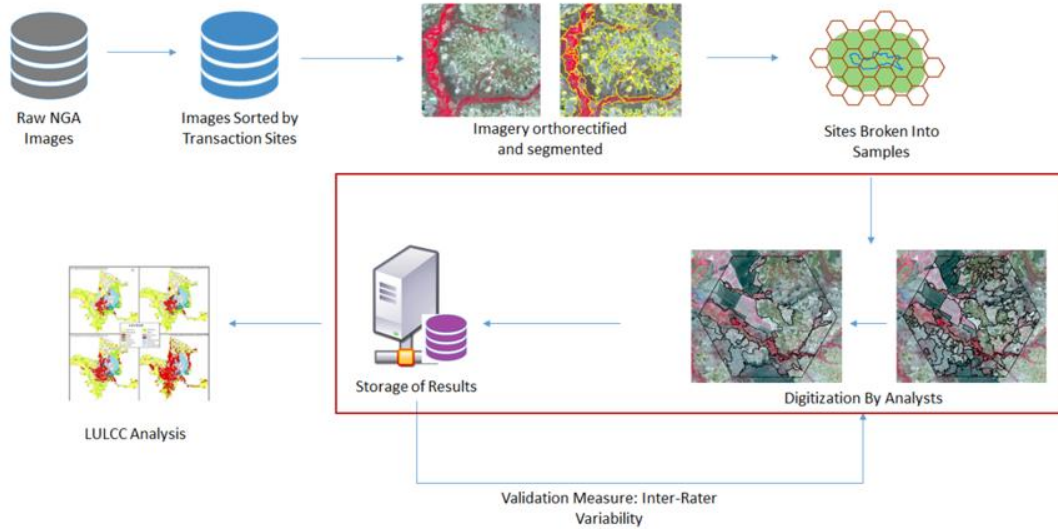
Raw NGA Images

Images Sorted by Transaction Sites

Imagery orthorectified and segmented

Sites Broken Into Samples

Digitization By Analysts

Storage of Results

LULCC Analysis

Validation Measure: Inter-Rater Variability